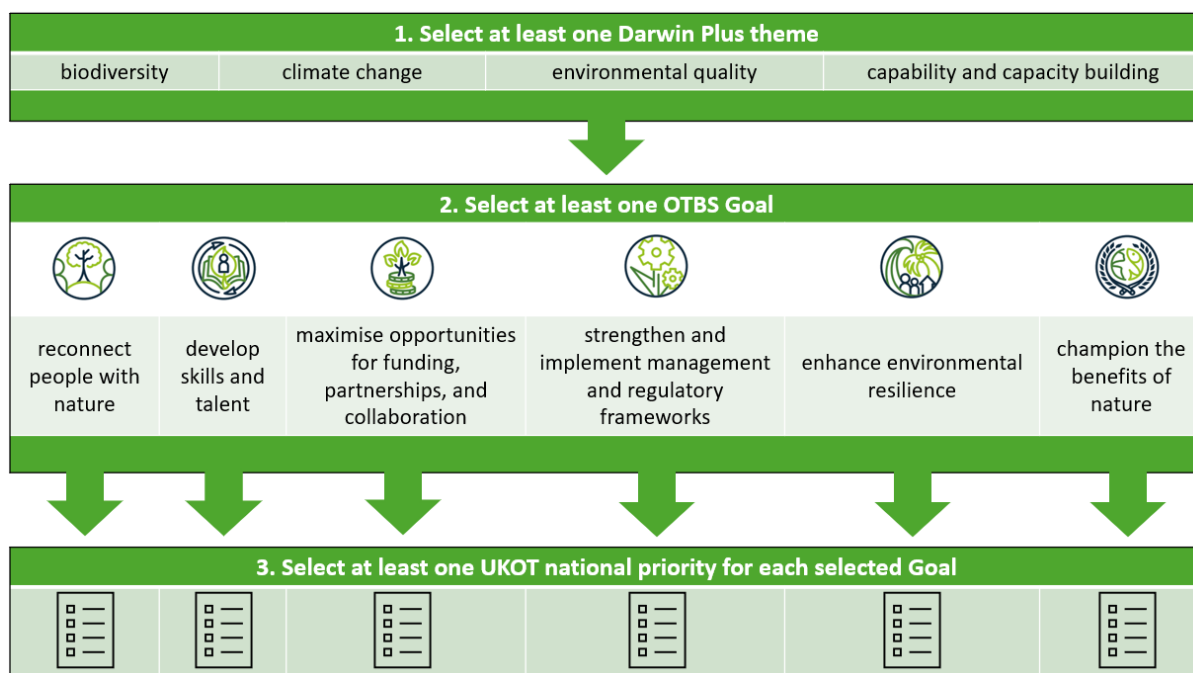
1. Select at least one Darwin Plus theme

| biodiversity | climate change | environmental quality | capability and capacity building |
|---|---|---|---|

2. Select at least one OTBS Goal

| reconnect people with nature | develop skills and talent | maximise opportunities for funding, partnerships, and collaboration | strengthen and implement management and regulatory frameworks | enhance environmental resilience | champion the benefits of nature |
|---|---|---|---|---|---|

3. Select at least one UKOT national priority for each selected Goal